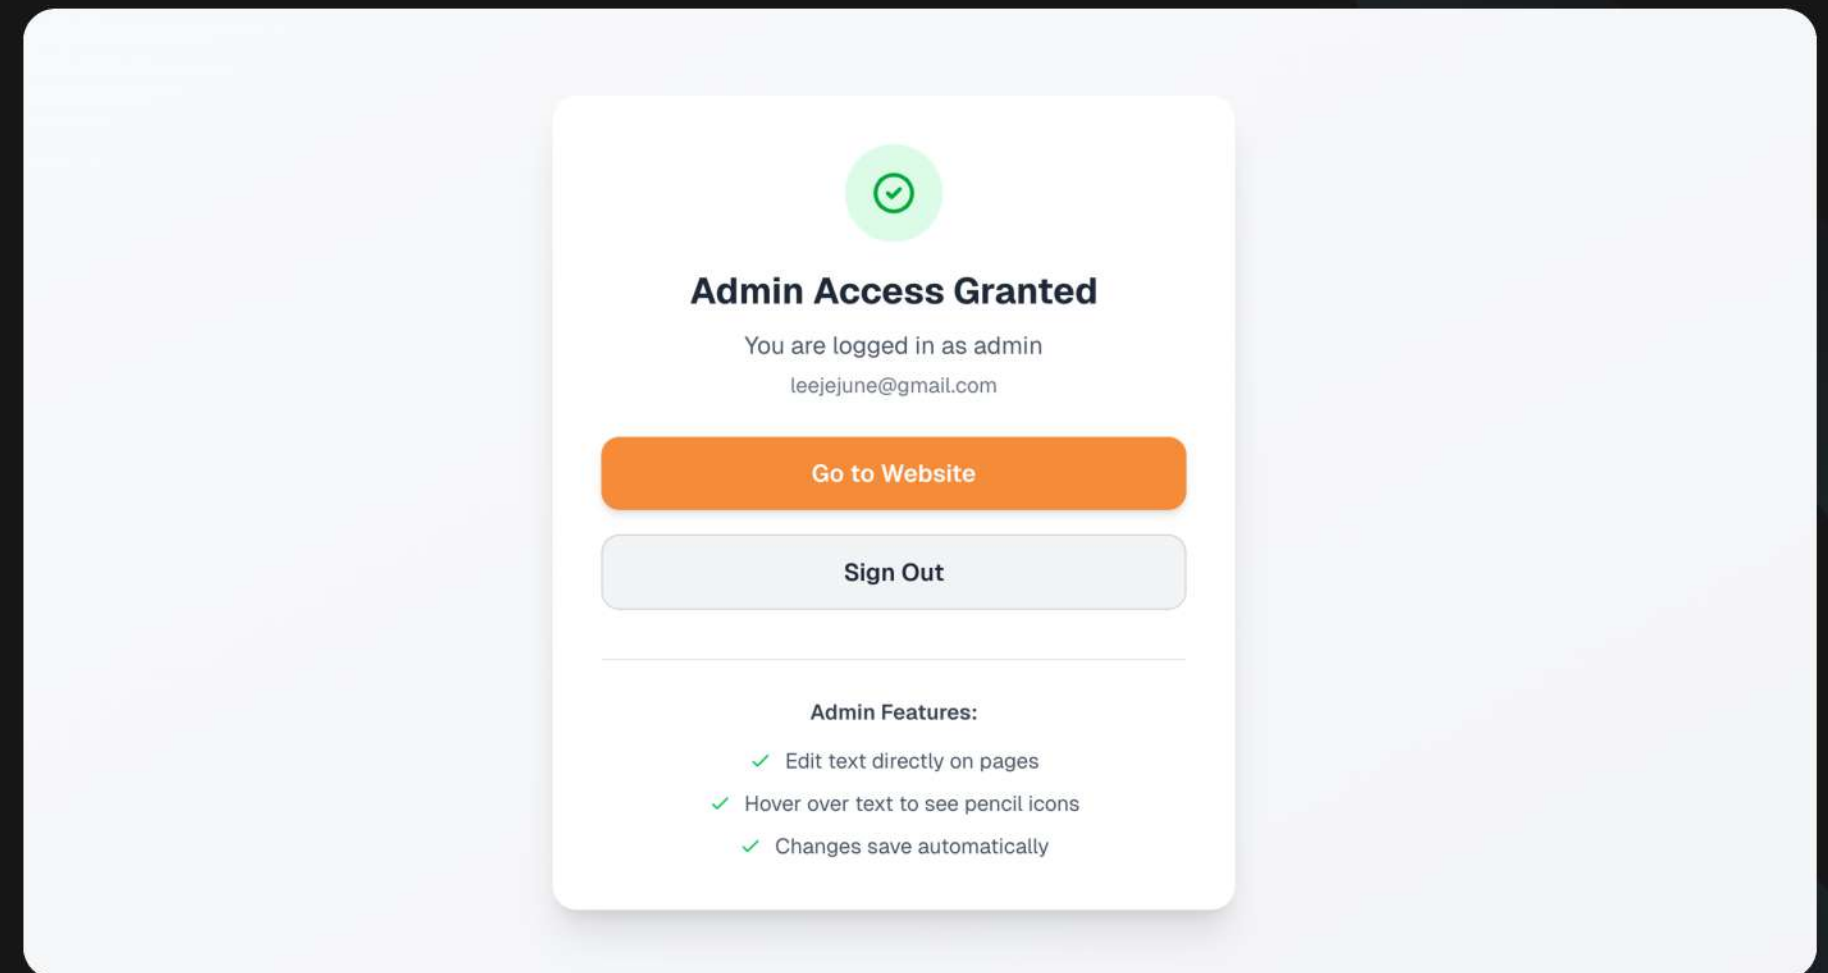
Admin Access Granted

You are logged in as admin

leejejune@gmail.com

Go to Website

Sign Out

Admin Features:

✓ Edit text directly on pages

✓ Hover over text to see pencil icons

✓ Changes save automatically